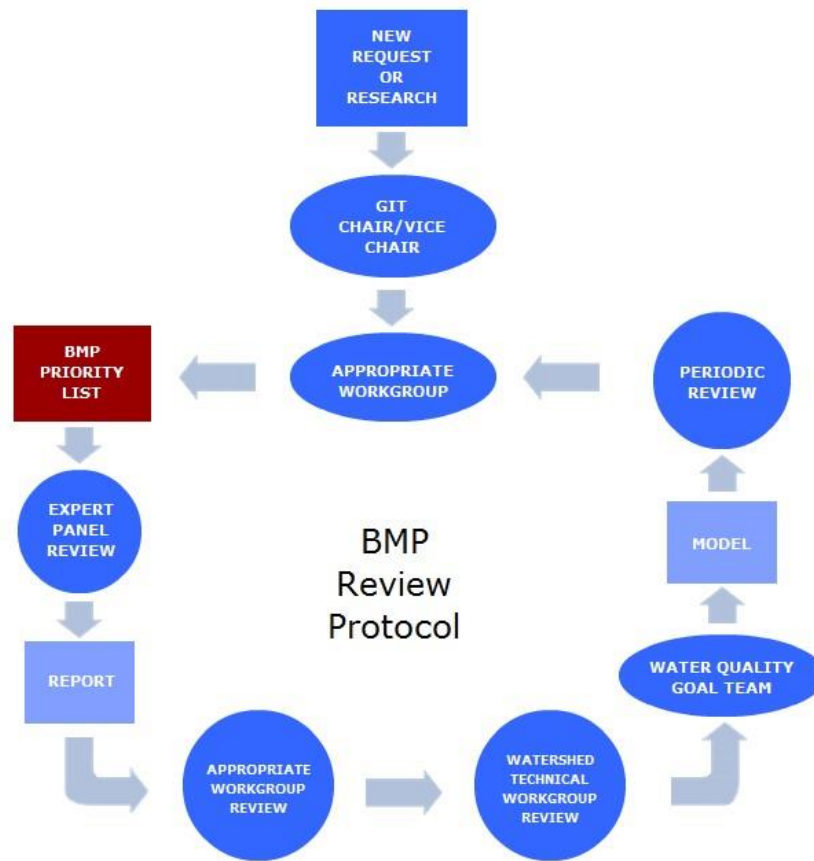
NEW REQUEST OR RESEARCH

GIT CHAIR/VICE CHAIR

APPROPRIATE WORKGROUP

BMP PRIORITY LIST

PERIODIC REVIEW

EXPERT PANEL REVIEW

BMP Review Protocol

MODEL

REPORT

WATER QUALITY GOAL TEAM

APPROPRIATE WORKGROUP REVIEW

WATERSHED TECHNICAL WORKGROUP REVIEW